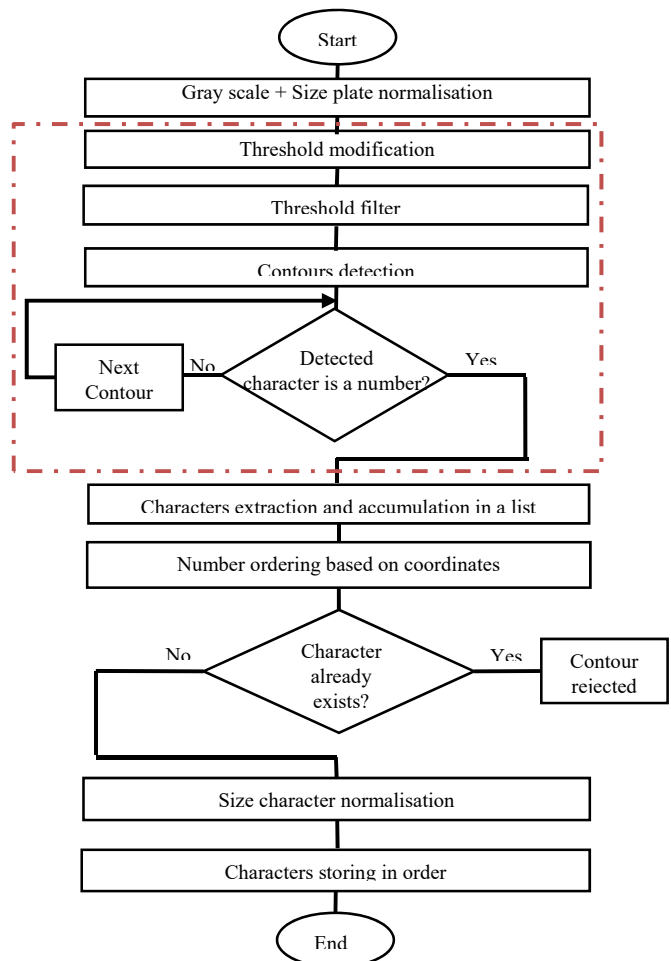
Start

Gray scale + Size plate normalisation

Threshold modification

Threshold filter

Contours detection

Next Contour

No

Detected character is a number?

Yes

Characters extraction and accumulation in a list

Number ordering based on coordinates

No

Character already exists?

Yes

Contour rejected

Size character normalisation

Characters storing in order

End